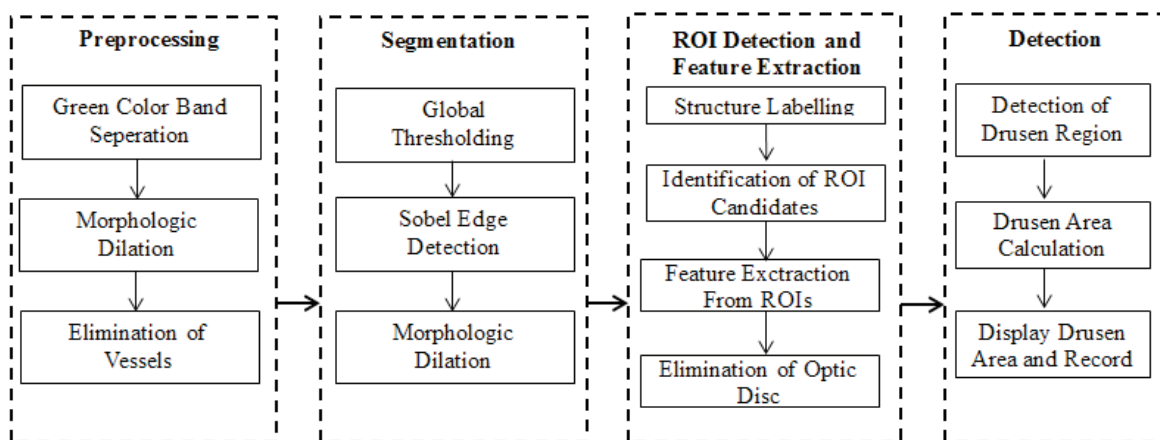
Preprocessing

Green Color Band Seperation

Morphologic Dilation

Elimination of Vessels

Segmentation

Global Thresholding

Sobel Edge Detection

Morphologic Dilation

ROI Detection and Feature Extraction

Structure Labelling

Identification of ROI Candidates

Feature Exctraction From ROIs

Elimination of Optic Disc

Detection

Detection of Drusen Region

Drusen Area Calculation

Display Drusen Area and Record